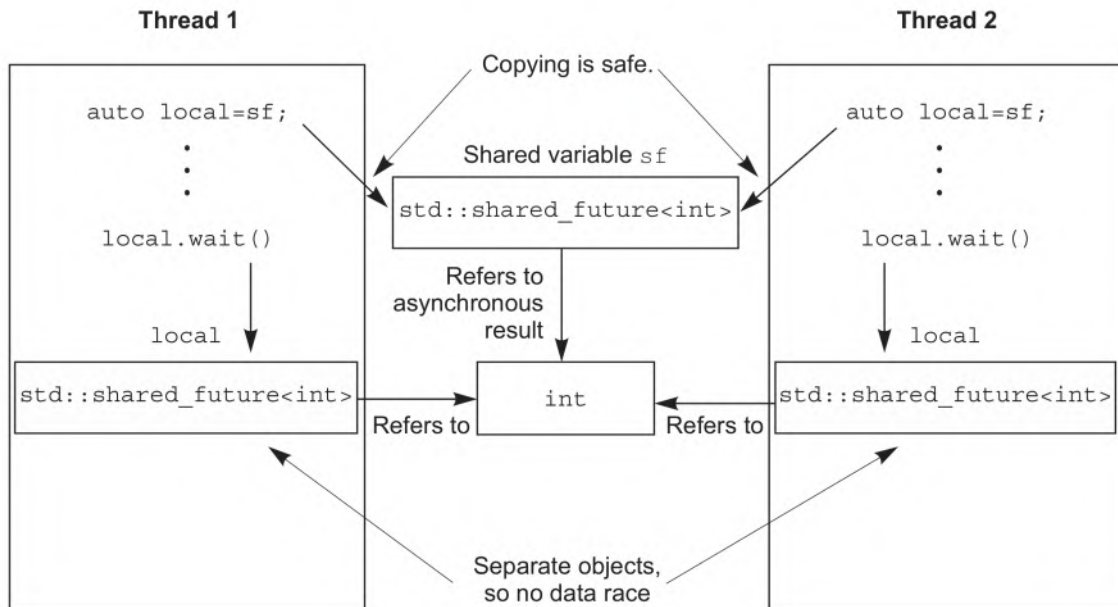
Thread 1

Thread 2

Copying is safe.

auto local=sf;

auto local=sf;

Shared variable sf

std::shared_future<int>

local.wait()

local.wait()

Refers to asynchronous result

local

local

std::shared_future<int>

int

std::shared_future<int>

Refers to

Refers to

Separate objects, so no data race